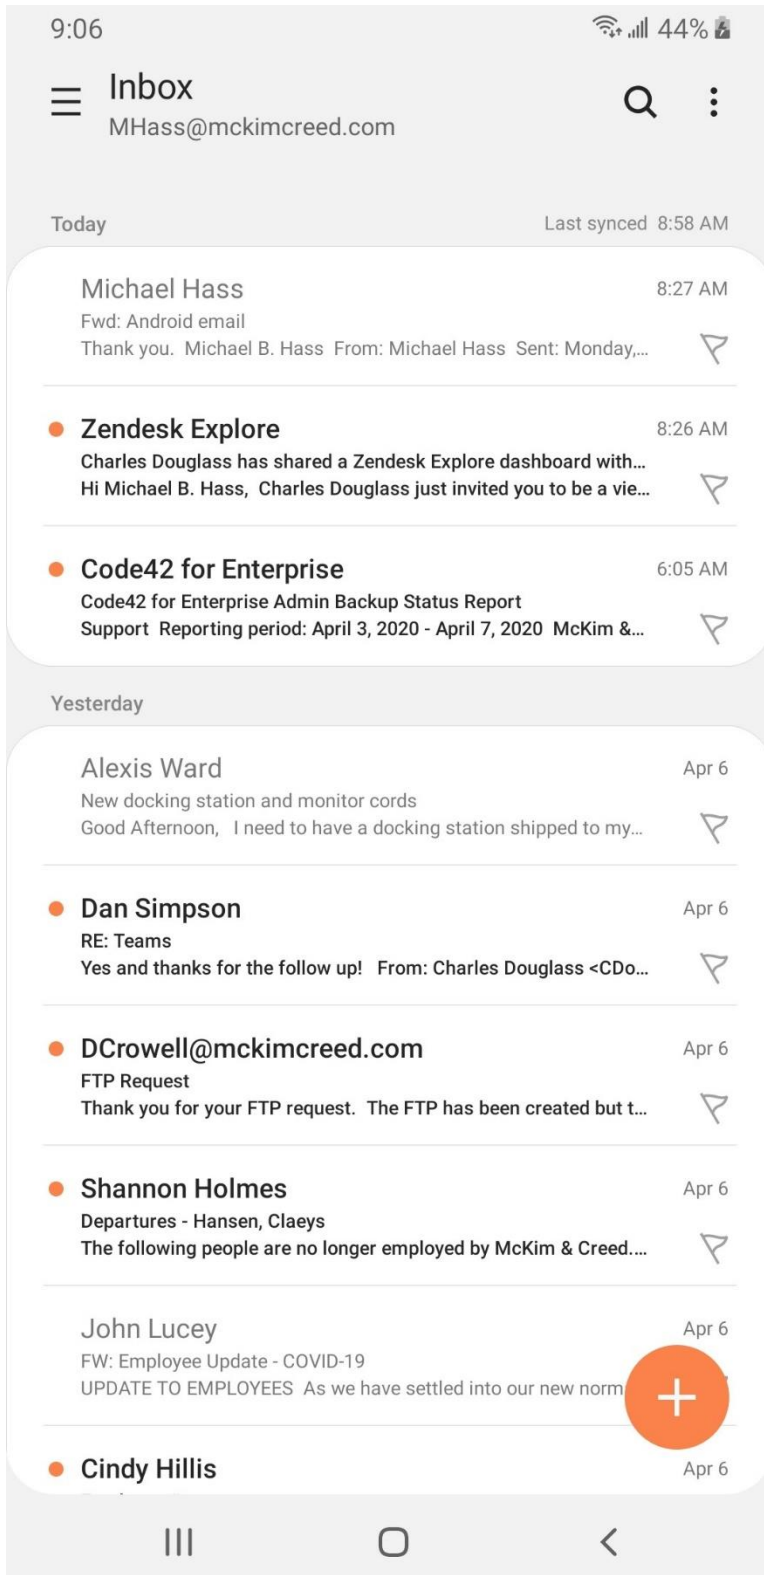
9:06

44%

Inbox
MHass@mckimcreed.com

Today

Last synced 8:58 AM

Michael Hass
8:27 AM
Fwd: Android email
Thank you. Michael B. Hass From: Michael Hass Sent: Monday,...

Zendesk Explore
8:26 AM
Charles Douglass has shared a Zendesk Explore dashboard with...
Hi Michael B. Hass, Charles Douglass just invited you to be a vie...

Code42 for Enterprise
6:05 AM
Code42 for Enterprise Admin Backup Status Report
Support Reporting period: April 3, 2020 - April 7, 2020 McKim &...

Yesterday

Alexis Ward
Apr 6
New docking station and monitor cords
Good Afternoon, I need to have a docking station shipped to my...

Dan Simpson
Apr 6
RE: Teams
Yes and thanks for the follow up! From: Charles Douglass <CDo...

DCrowell@mckimcreed.com
Apr 6
FTP Request
Thank you for your FTP request. The FTP has been created but t...

Shannon Holmes
Apr 6
Departures - Hansen, Claeys
The following people are no longer employed by McKim & Creed....

John Lucey
Apr 6
FW: Employee Update - COVID-19
UPDATE TO EMPLOYEES As we have settled into our new norm

Cindy Hillis
Apr 6